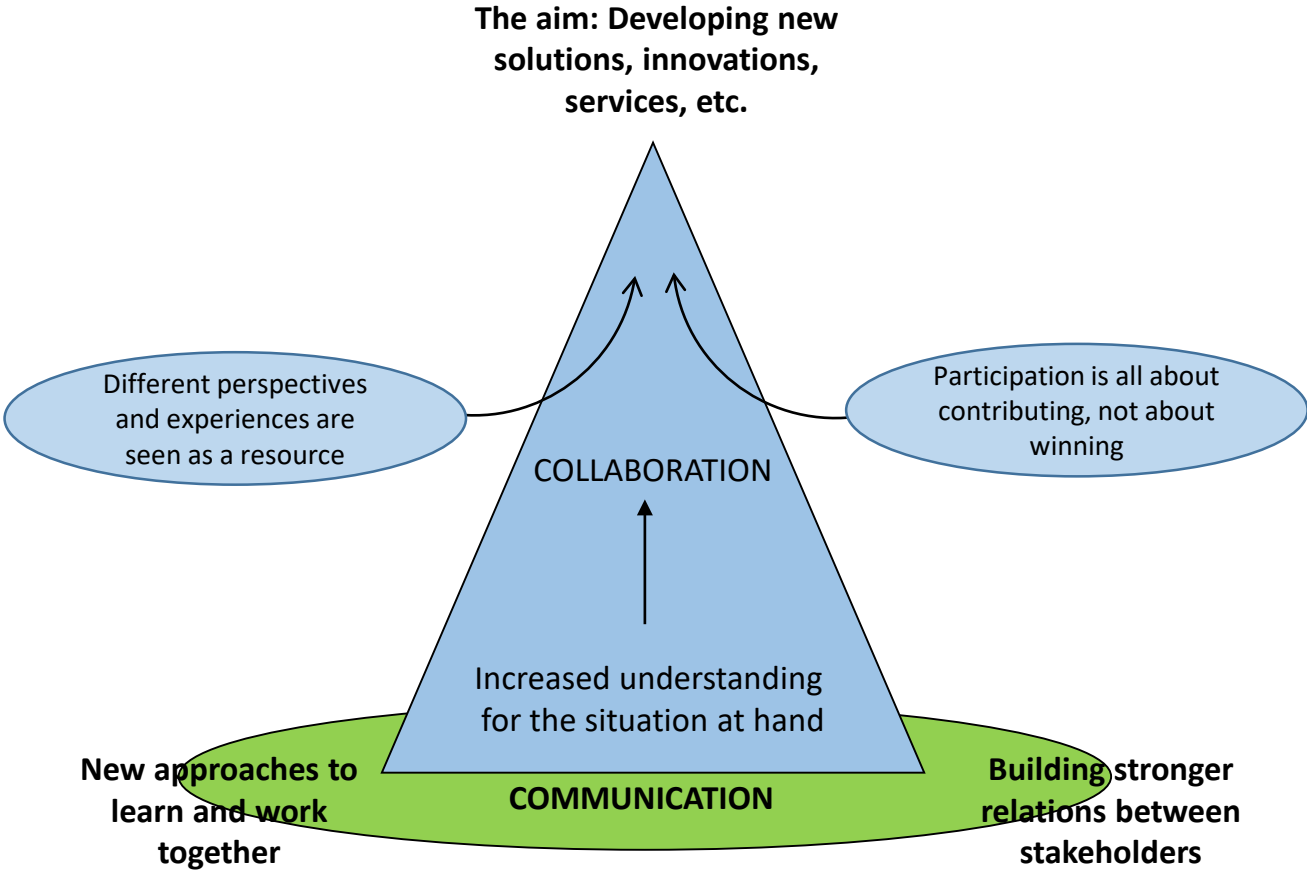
The aim: Developing new solutions, innovations, services, etc.

Different perspectives and experiences are seen as a resource

Participation is all about contributing, not about winning

COLLABORATION

Increased understanding for the situation at hand

New approaches to learn and work together

COMMUNICATION

Building stronger relations between stakeholders